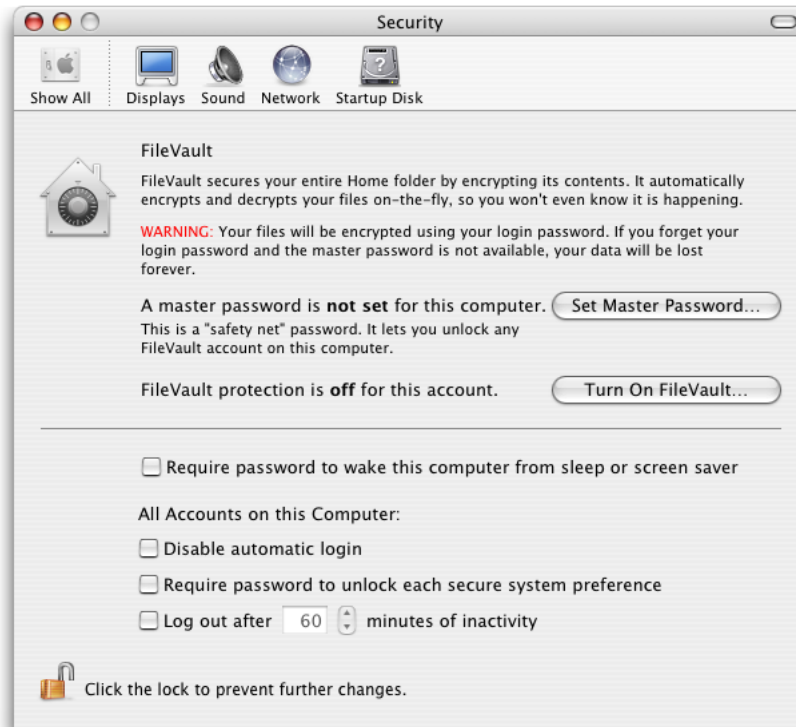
Security

Show All Displays Sound Network Startup Disk

FileVault

FileVault secures your entire Home folder by encrypting its contents. It automatically encrypts and decrypts your files on-the-fly, so you won't even know it is happening.

WARNING: Your files will be encrypted using your login password. If you forget your login password and the master password is not available, your data will be lost forever.

A master password is **not set** for this computer. Set Master Password...

This is a "safety net" password. It lets you unlock any FileVault account on this computer.

FileVault protection is **off** for this account. Turn On FileVault...

Require password to wake this computer from sleep or screen saver

All Accounts on this Computer:

Disable automatic login

Require password to unlock each secure system preference

Log out after 60 minutes of inactivity

Click the lock to prevent further changes.